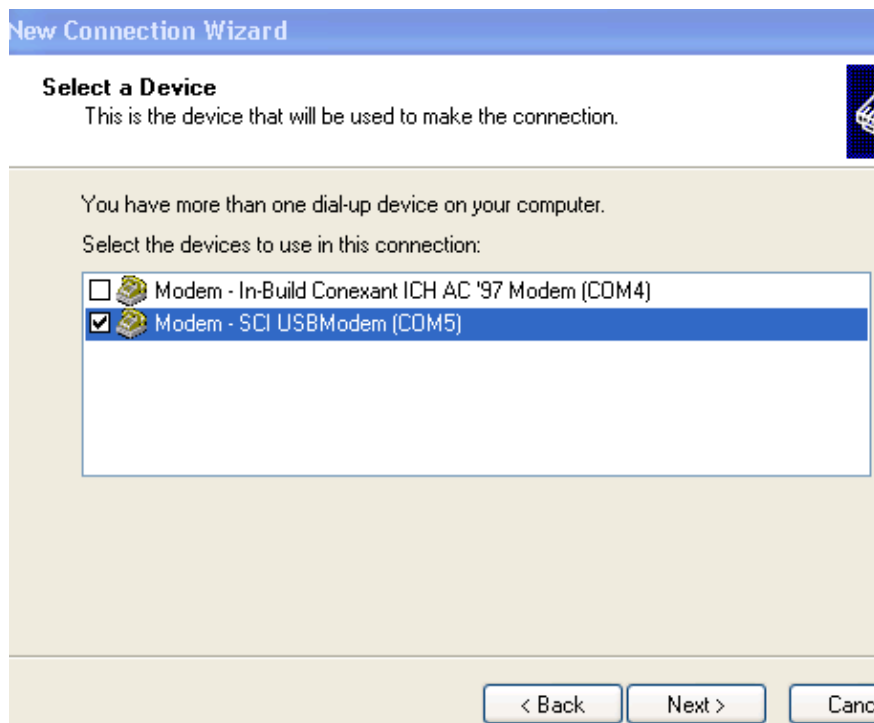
New Connection Wizard

Select a Device
This is the device that will be used to make the connection.

You have more than one dial-up device on your computer.

Select the devices to use in this connection:

Modem - In-Build Conexant ICH AC '97 Modem (COM4)
Modem - SCI USBModem (COM5)

< Back
Next >
Canc